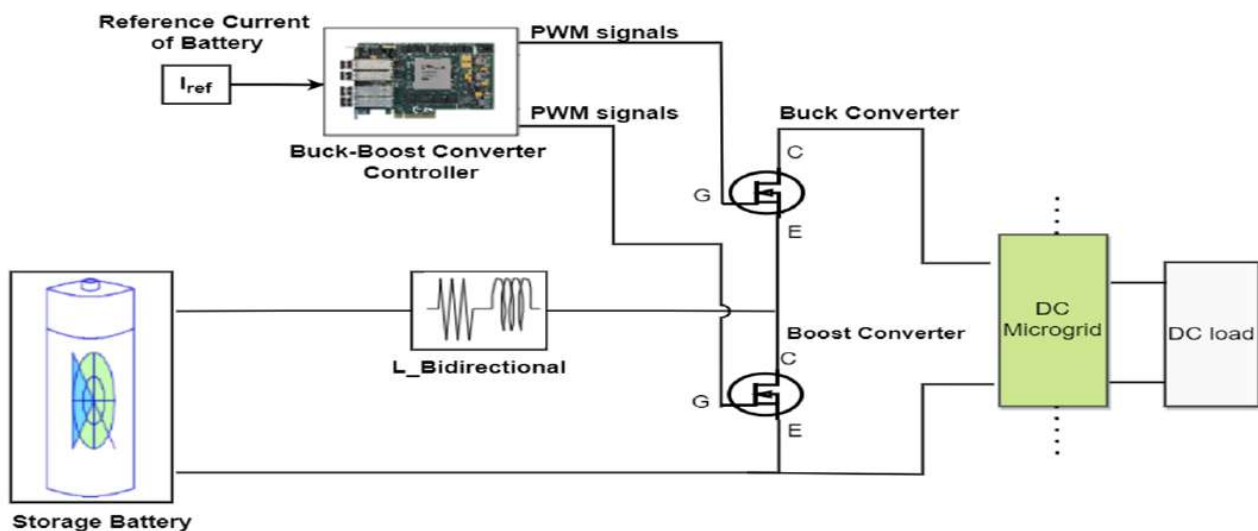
Reference Current of Battery

$I_{ref}$

PWM signals

PWM signals

Buck-Boost Converter Controller

Buck Converter

C

G

E

Boost Converter

C

G

E

L_Bidirectional

DC Microgrid

DC load

Storage Battery